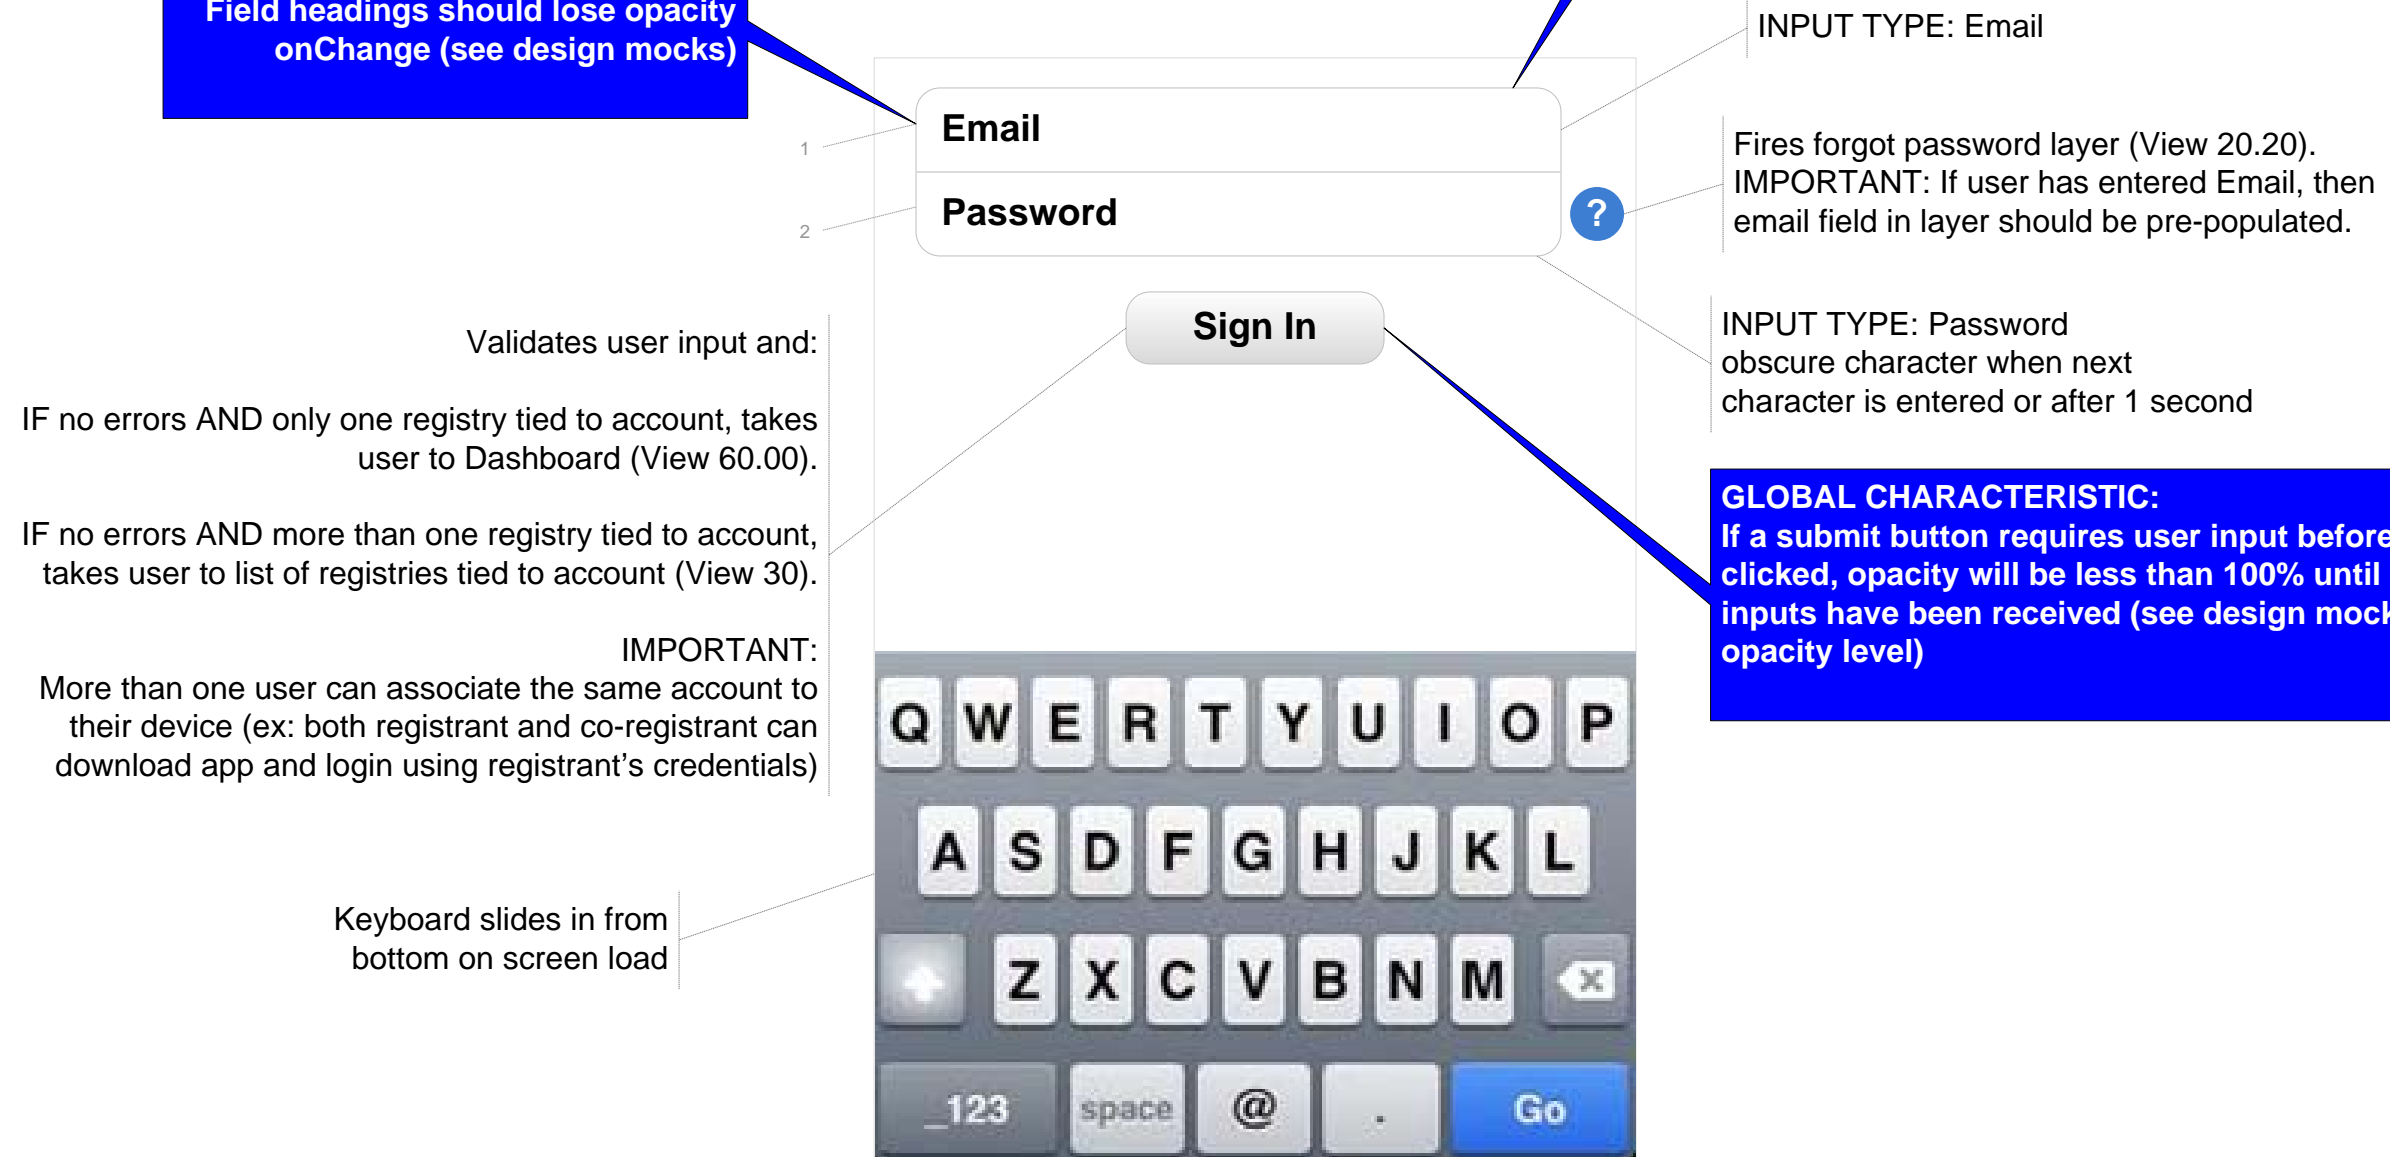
Field headings should lose opacity onChange (see design mocks)

INPUT TYPE: Email

1

Email

2

Password

?

Fires forgot password layer (View 20.20). IMPORTANT: If user has entered Email, then email field in layer should be pre-populated.

Sign In

INPUT TYPE: Password
obscure character when next character is entered or after 1 second

Validates user input and:

IF no errors AND only one registry tied to account, takes user to Dashboard (View 60.00).

IF no errors AND more than one registry tied to account, takes user to list of registries tied to account (View 30).

IMPORTANT:
More than one user can associate the same account to their device (ex: both registrant and co-registrant can download app and login using registrant's credentials)

GLOBAL CHARACTERISTIC:
If a submit button requires user input before clicked, opacity will be less than 100% until inputs have been received (see design mock opacity level)

Q W E R T Y U I O P
A S D F G H J K L
Z X C V B N M
.?123 space @ . Go

Keyboard slides in from bottom on screen load